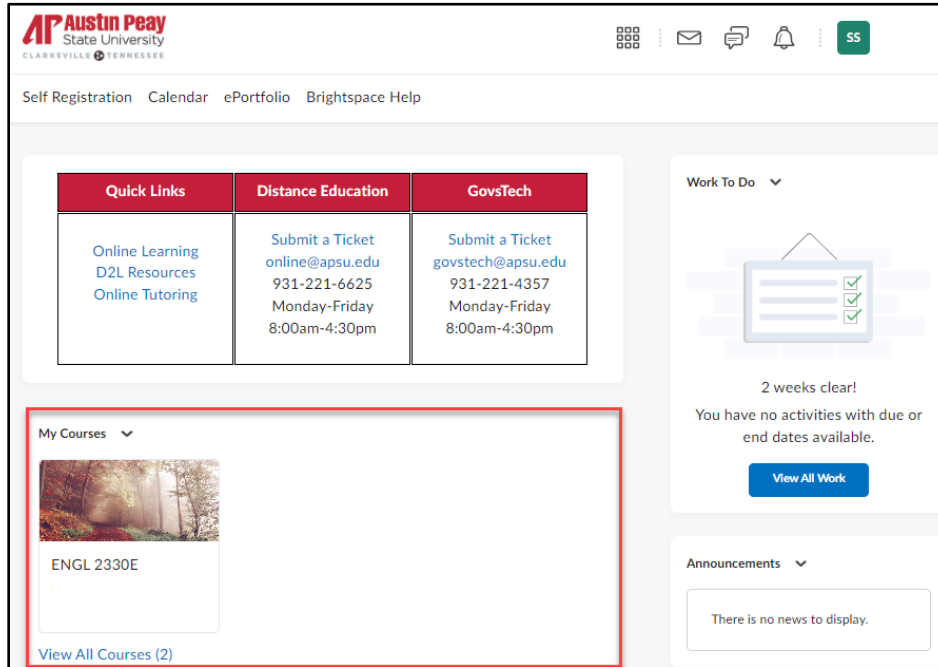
AP Austin Peay State University
CLARKSVILLE TENNESSEE

SS

Self Registration Calendar ePortfolio Brightspace Help

| Quick Links | Distance Education | GovsTech |
|---|---|---|
| Online Learning D2L Resources Online Tutoring | Submit a Ticket online@apsu.edu 931-221-6625 Monday-Friday 8:00am-4:30pm | Submit a Ticket govstech@apsu.edu 931-221-4357 Monday-Friday 8:00am-4:30pm |

Work To Do

2 weeks clear!
You have no activities with due or end dates available.

View All Work

My Courses

ENGL 2330E

View All Courses (2)

Announcements

There is no news to display.